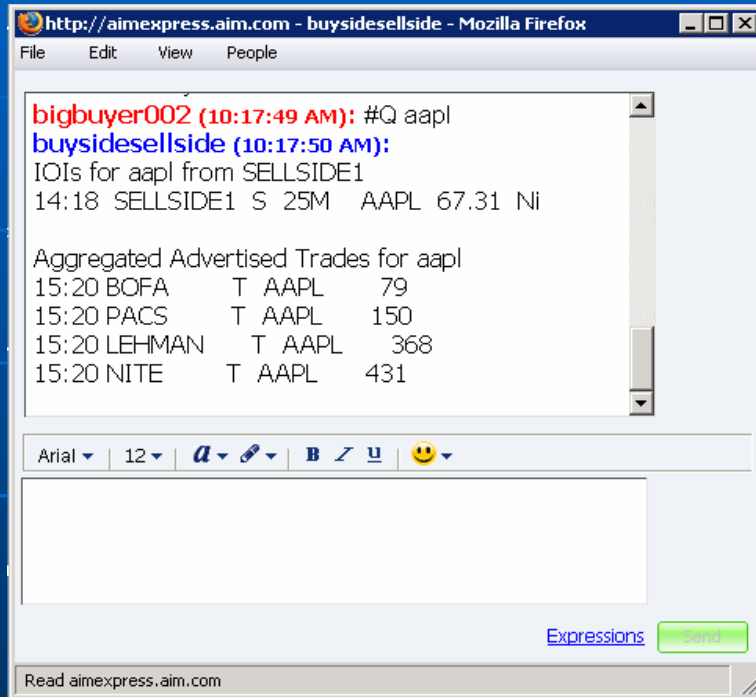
http://aimexpress.aim.com - buysidesellside - Mozilla Firefox

File Edit View People

bigbuyer002 (10:17:49 AM): #Q aapl
buysidesellside (10:17:50 AM):
IOIs for aapl from SELLSIDE1
14:18 SELLSIDE1 S 25M AAPL 67.31 Ni

Aggregated Advertised Trades for aapl
15:20 BOFA T AAPL 79
15:20 PACS T AAPL 150
15:20 LEHMAN T AAPL 368
15:20 NITE T AAPL 431

Arial 12 B I U

Expressions Send

Read aimexpress.aim.com